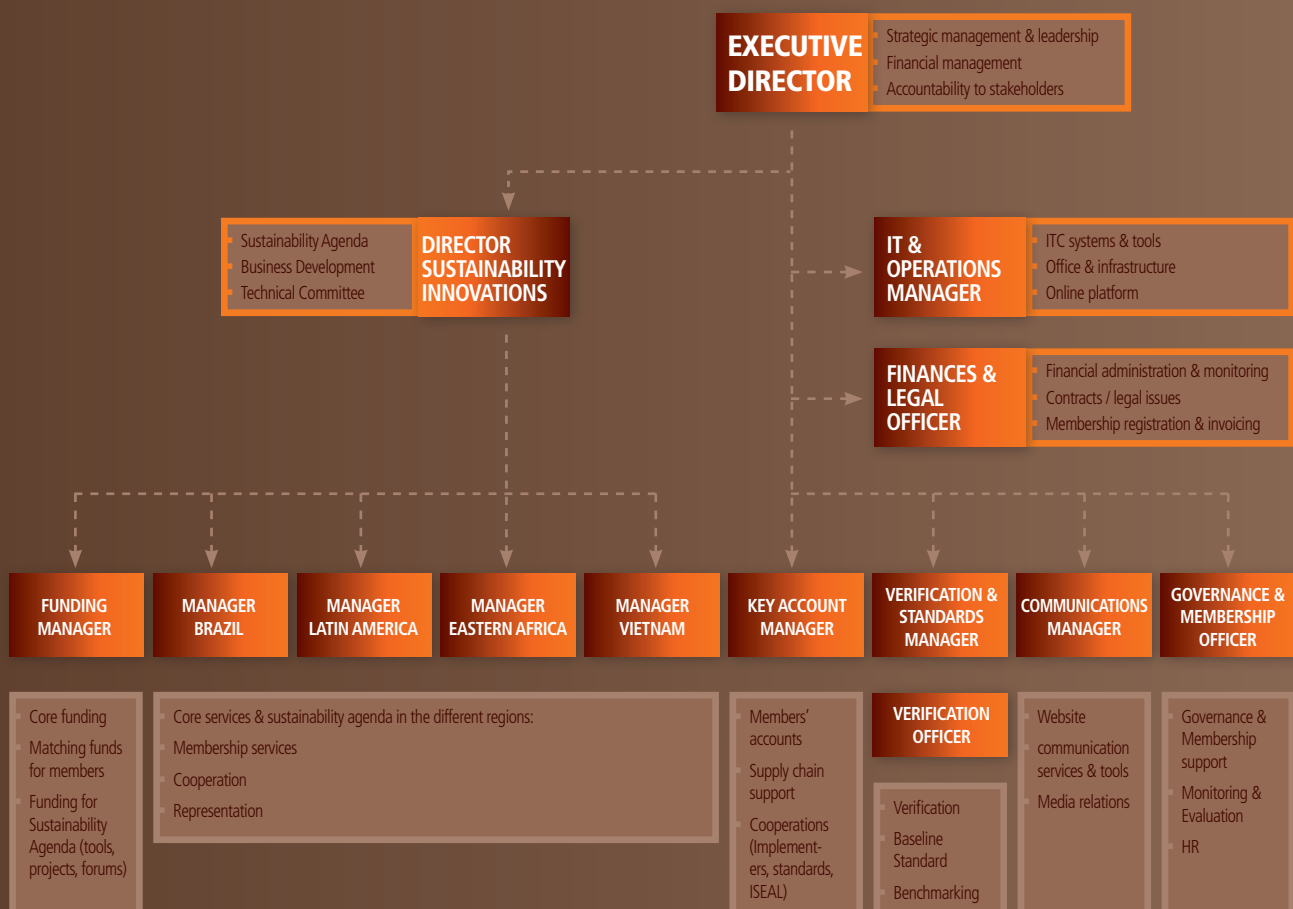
EXECUTIVE DIRECTOR

Strategic management & leadership
Financial management
Accountability to stakeholders

Sustainability Agenda
Business Development
Technical Committee

DIRECTOR SUSTAINABILITY INNOVATIONS

IT & OPERATIONS MANAGER

ITC systems & tools
Office & infrastructure
Online platform

FINANCES & LEGAL OFFICER

Financial administration & monitoring
Contracts / legal issues
Membership registration & invoicing

FUNDING MANAGER

MANAGER BRAZIL

MANAGER LATIN AMERICA

MANAGER EASTERN AFRICA

MANAGER VIETNAM

KEY ACCOUNT MANAGER

VERIFICATION & STANDARDS MANAGER

COMMUNICATIONS MANAGER

GOVERNANCE & MEMBERSHIP OFFICER

Core funding
Matching funds for members
Funding for Sustainability Agenda (tools, projects, forums)

Core services & sustainability agenda in the different regions:
Membership services
Cooperation
Representation

Members' accounts
Supply chain support
Cooperations (Implementers, standards, ISEAL)

VERIFICATION OFFICER

Verification
Baseline Standard
Benchmarking

Website
communication services & tools
Media relations

Governance & Membership support
Monitoring & Evaluation
HR